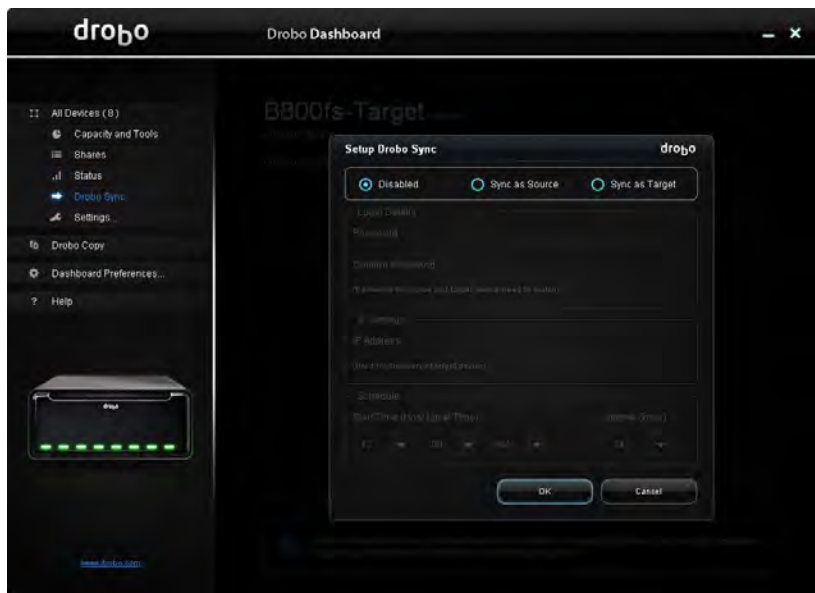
drobo

Drobo Dashboard

All Devices (8)
Capacity and Tools
Shares
Status
Drobo Sync
Settings
Drobo Copy
Dashboard Preferences...
Help

www.drobo.com

B800fs-Target

Setup Drobo Sync
drobo

Disabled
Sync as Source
Sync as Target

Local Details
Password
Confirm Password
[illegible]

IP Settings
IP Address
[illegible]

Schedule
Start Time (Use Local Time)
Interval (Hrs)
12
00
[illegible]
24

OK
Cancel